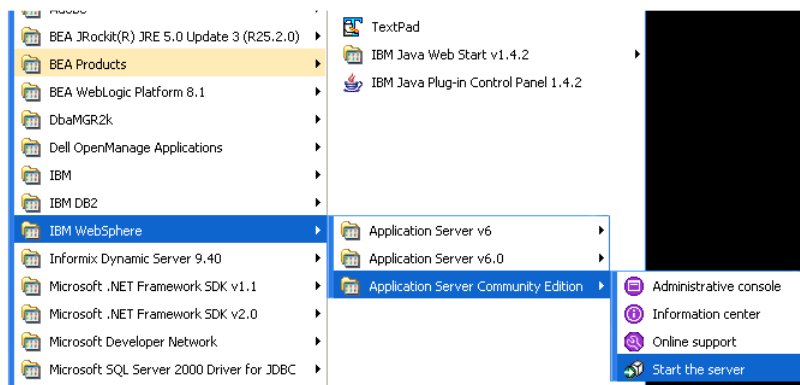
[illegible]

BEA JRockit(R) JRE 5.0 Update 3 (R25.2.0)

BEA Products

BEA WebLogic Platform 8.1

DbaMGR2k

Dell OpenManage Applications

IBM

IBM DB2

IBM WebSphere

Informix Dynamic Server 9.40

Microsoft .NET Framework SDK v1.1

Microsoft .NET Framework SDK v2.0

Microsoft Developer Network

Microsoft SQL Server 2000 Driver for JDBC

TextPad

IBM Java Web Start v1.4.2

IBM Java Plug-in Control Panel 1.4.2

Application Server v6

Application Server v6.0

Application Server Community Edition

Administrative console

Information center

Online support

Start the server